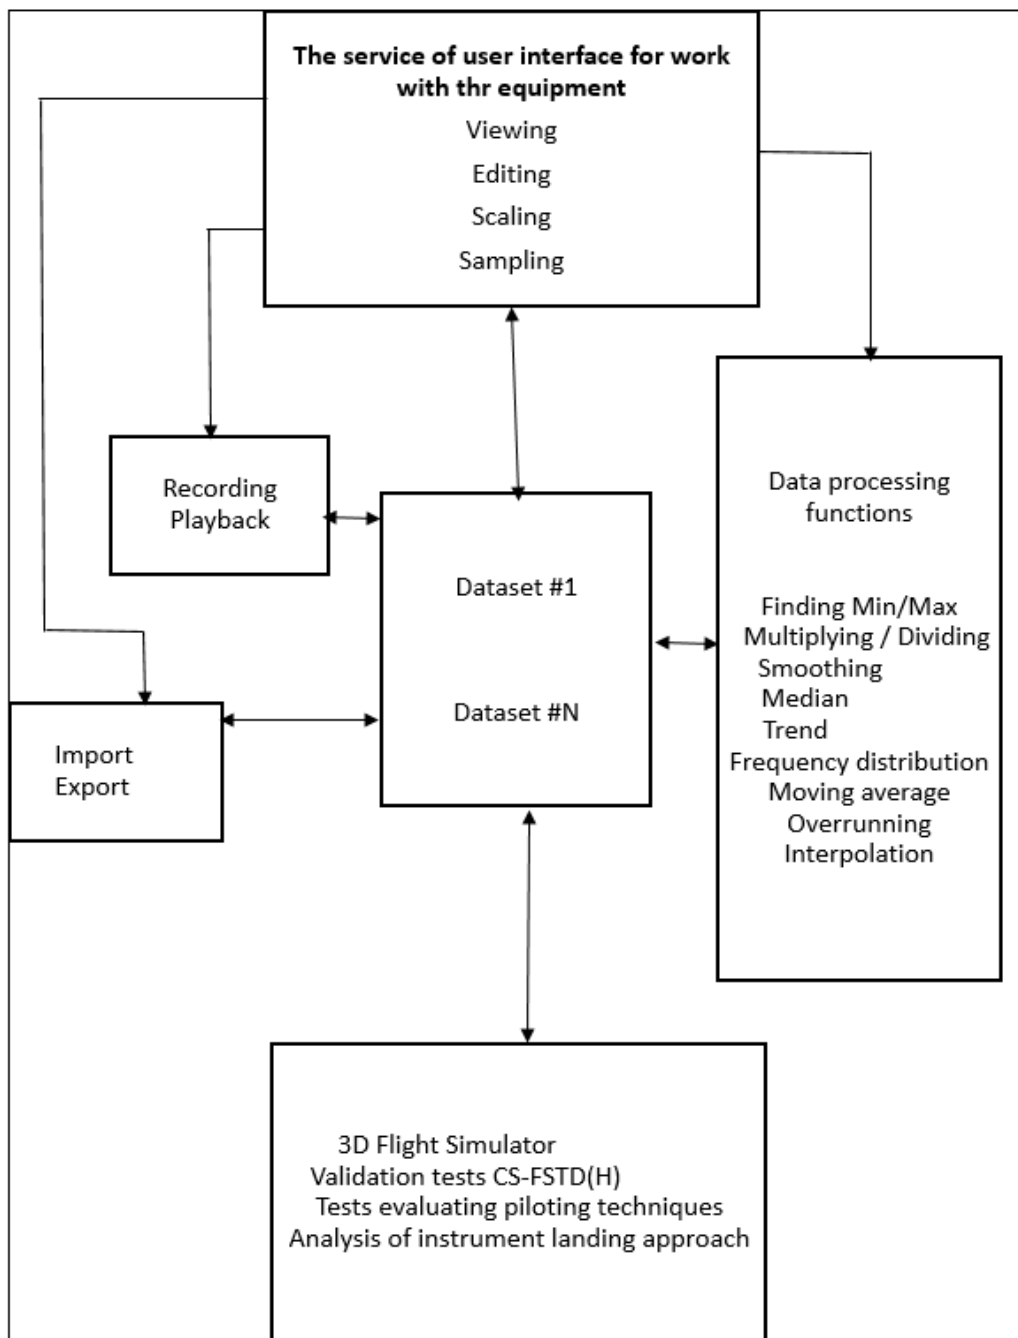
The service of user interface for work with thr equipment
Viewing
Editing
Scaling
Sampling

Recording
Playback

Dataset #1

Dataset #N

Data processing functions

Finding Min/Max
Multiplying / Dividing
Smoothing
Median
Trend
Frequency distribution
Moving average
Overrunning
Interpolation

Import
Export

3D Flight Simulator
Validation tests CS-FSTD(H)
Tests evaluating piloting techniques
Analysis of instrument landing approach